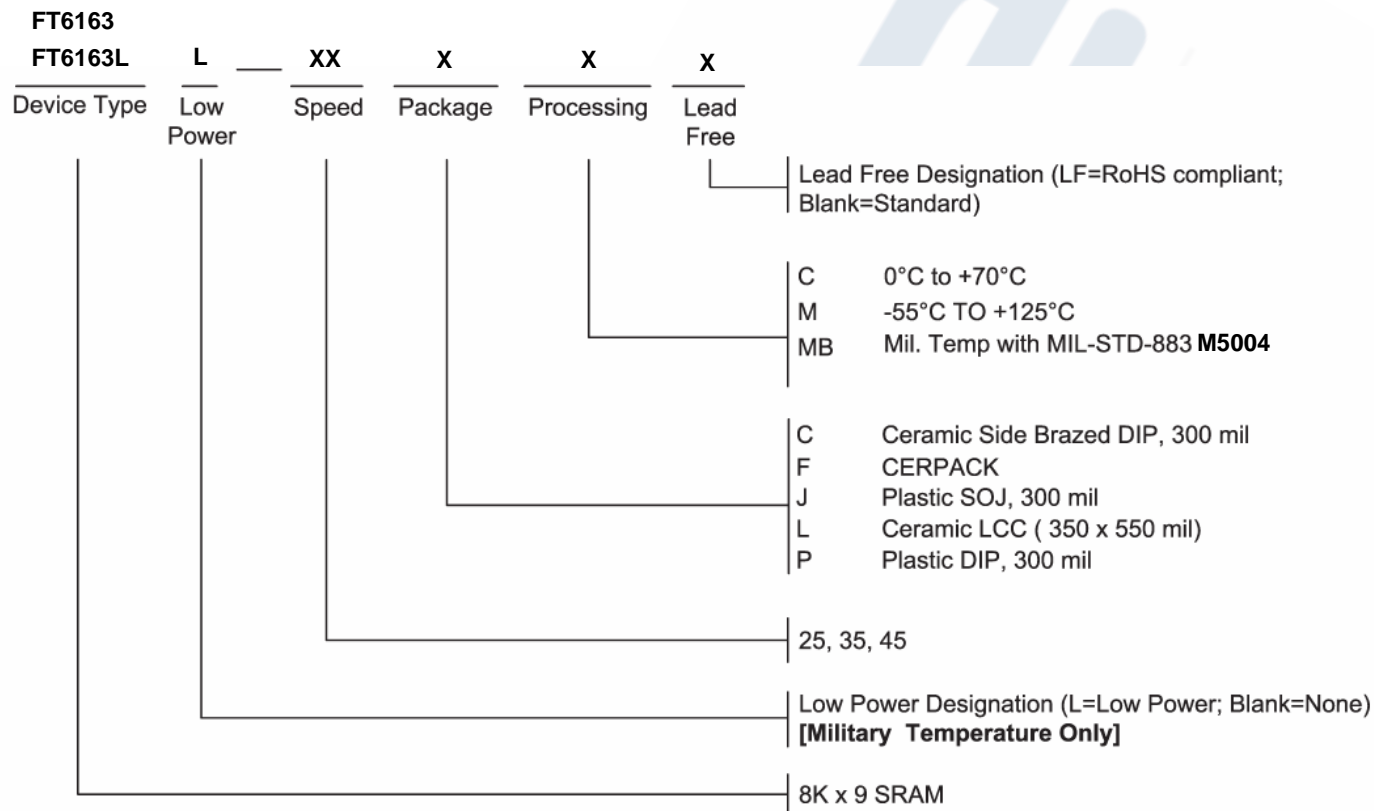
FT6163
FT6163L L ___ XX X X X

Device Type Low Power Speed Package Processing Lead Free

Lead Free Designation (LF=RoHS compliant; Blank=Standard)

C 0°C to +70°C
M -55°C TO +125°C
MB Mil. Temp with MIL-STD-883 M5004

C Ceramic Side Brazed DIP, 300 mil
F CERPACK
J Plastic SOJ, 300 mil
L Ceramic LCC ( 350 x 550 mil)
P Plastic DIP, 300 mil

25, 35, 45

Low Power Designation (L=Low Power; Blank=None)
[Military Temperature Only]

8K x 9 SRAM